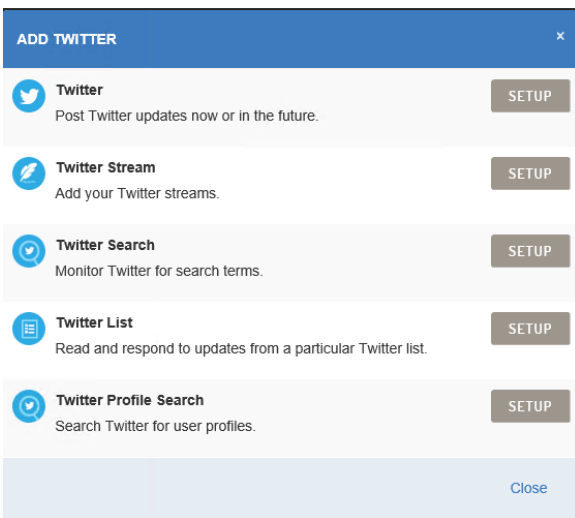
ADD TWITTER

×

Twitter
Post Twitter updates now or in the future.

SETUP

Twitter Stream
Add your Twitter streams.

SETUP

Twitter Search
Monitor Twitter for search terms.

SETUP

Twitter List
Read and respond to updates from a particular Twitter list.

SETUP

Twitter Profile Search
Search Twitter for user profiles.

SETUP

Close